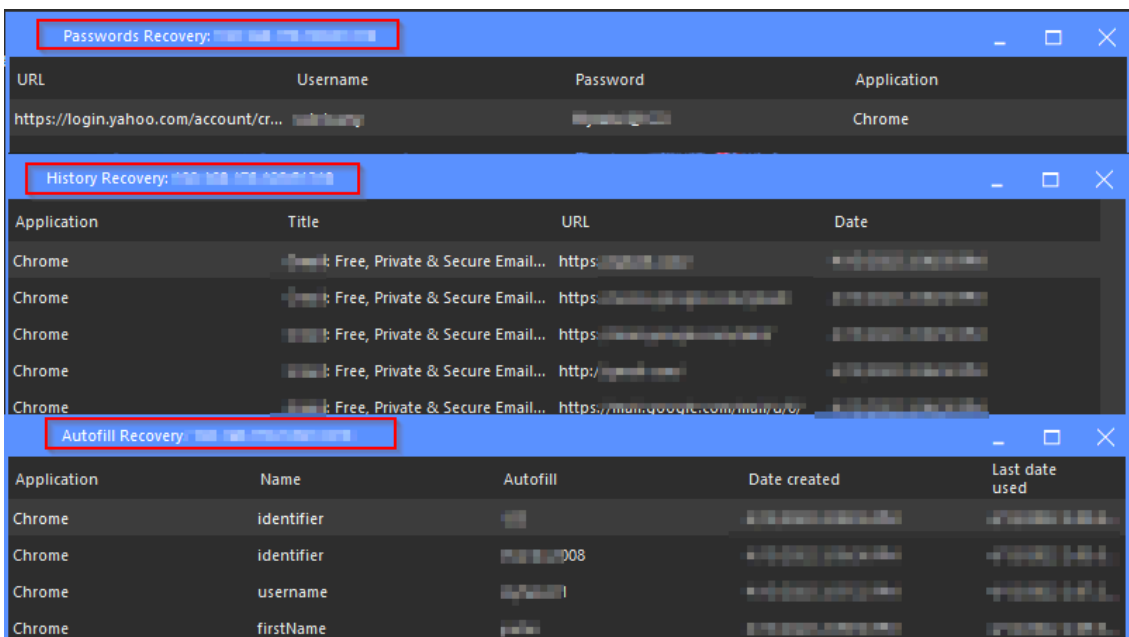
Passwords Recovery: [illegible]

| URL | Username | Password | Application |
|---|---|---|---|
| https://login.yahoo.com/account/cr... | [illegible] | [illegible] | Chrome |

History Recovery: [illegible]

| Application | Title | URL | Date |
|---|---|---|---|
| Chrome | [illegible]: Free, Private & Secure Email... | https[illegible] | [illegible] |
| Chrome | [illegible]: Free, Private & Secure Email... | https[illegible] | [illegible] |
| Chrome | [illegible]: Free, Private & Secure Email... | https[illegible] | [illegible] |
| Chrome | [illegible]: Free, Private & Secure Email... | http:/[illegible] | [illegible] |
| Chrome | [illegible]: Free, Private & Secure Email... | https://mail.google.com/mail/u/0/ | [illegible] |

Autofill Recovery: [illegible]

| Application | Name | Autofill | Date created | Last date used |
|---|---|---|---|---|
| Chrome | identifier | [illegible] | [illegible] | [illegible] |
| Chrome | identifier | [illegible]008 | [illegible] | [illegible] |
| Chrome | username | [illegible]l | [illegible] | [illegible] |
| Chrome | firstName | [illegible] | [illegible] | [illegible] |